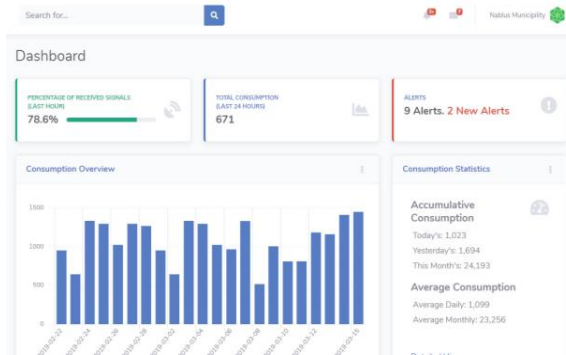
Search for...

Nablus Municipality

Dashboard

PERCENTAGE OF RECEIVED SIGNALS (LAST HOUR)
78.6%

TOTAL CONSUMPTION (LAST 24 HOURS)
671

ALERTS
9 Alerts. 2 New Alerts

Consumption Overview

1500
1000
500
0

2019-02-22
2019-02-24
2019-02-26
2019-02-28
2019-03-02
2019-03-04
2019-03-06
2019-03-08
2019-03-10
2019-03-12
2019-03-15

Consumption Statistics

Accumulative Consumption
Today's: 1,023
Yesterday's: 1,694
This Month's: 24,193

Average Consumption
Average Daily: 1,099
Average Monthly: 23,256

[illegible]